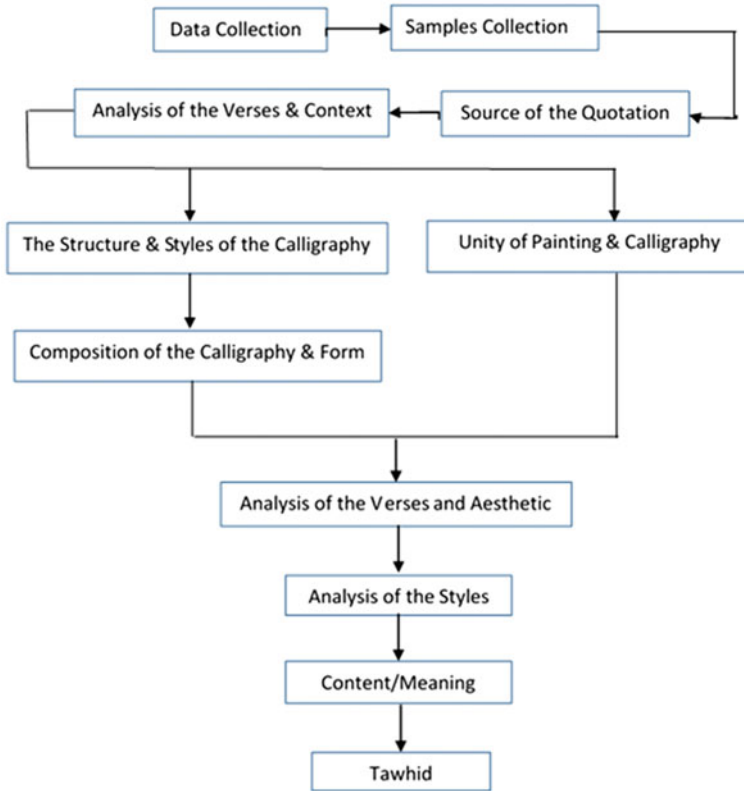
Data Collection

Samples Collection

Analysis of the Verses & Context

Source of the Quotation

The Structure & Styles of the Calligraphy

Unity of Painting & Calligraphy

Composition of the Calligraphy & Form

Analysis of the Verses and Aesthetic

Analysis of the Styles

Content/Meaning

Tawhid